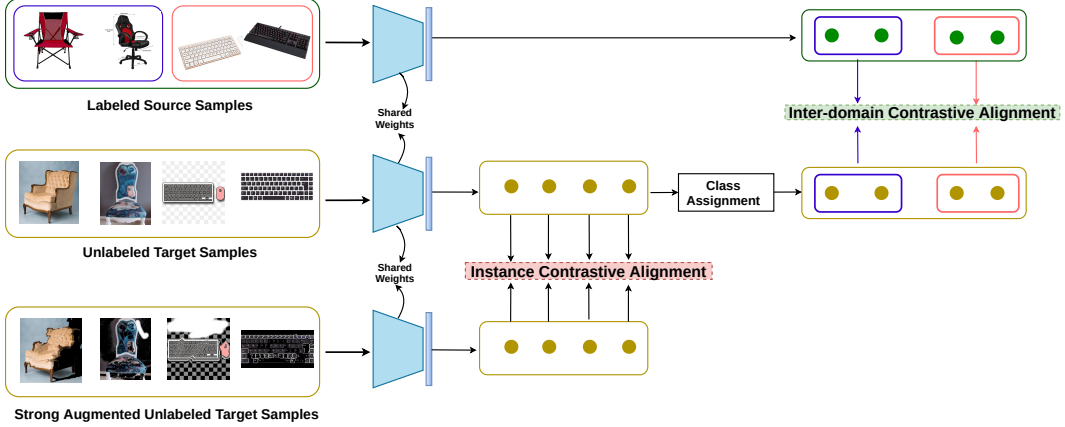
Labeled Source Samples

Shared Weights

Inter-domain Contrastive Alignment

Class Assignment

Unlabeled Target Samples

Shared Weights

Instance Contrastive Alignment

Strong Augmented Unlabeled Target Samples